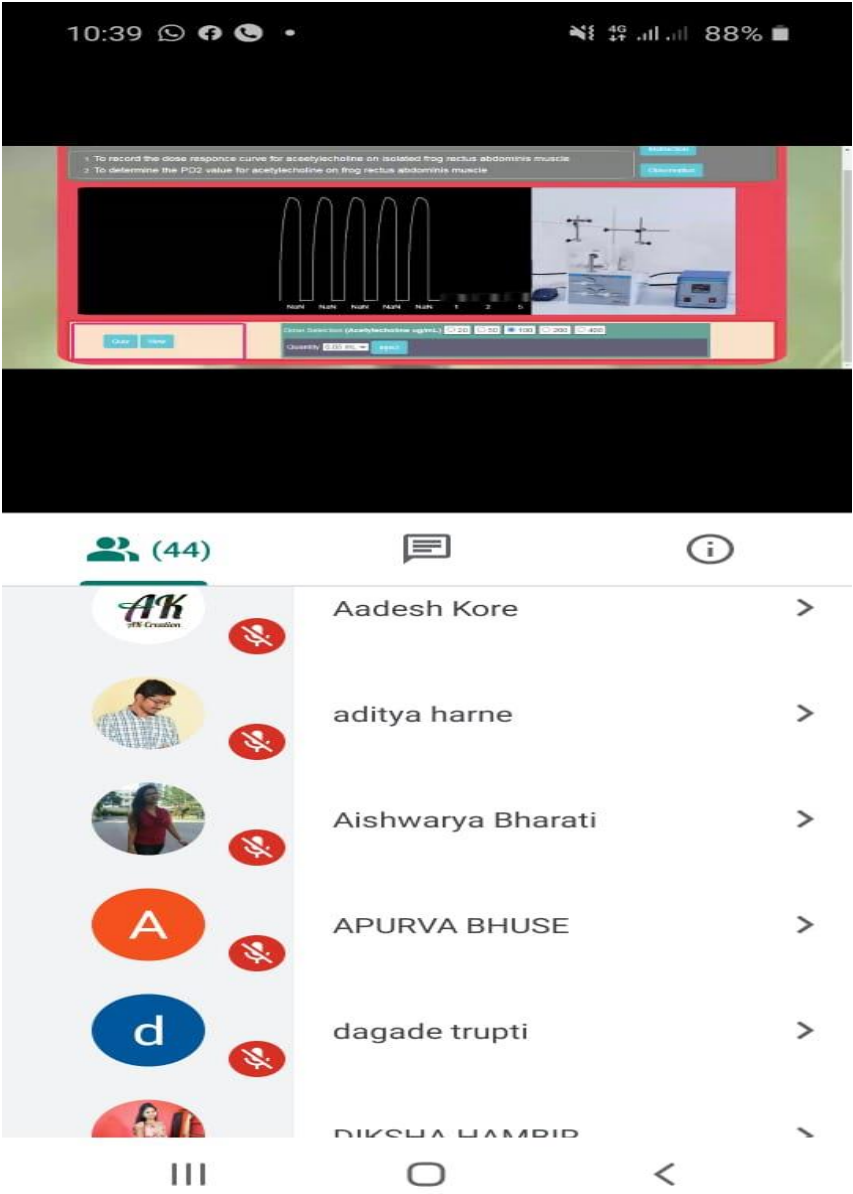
10:39 88%

1. To record the dose responce curve for acetylecholine on isolated frog rectus abdominis muscle
2. To determine the PD2 value for acetylecholine on frog rectus abdominis muscle

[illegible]

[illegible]

NaN NaN NaN NaN NaN 1 2 5

Quiz Help

Dose Selection (Acetylecholine ug/mL) 20 50 100 200 400

Quantity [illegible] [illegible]

(44)

AK
AK Creation

Aadesh Kore

aditya harne

Aishwarya Bharati

A

APURVA BHUSE

d

dagade trupti

DIKSHA HAMBIR